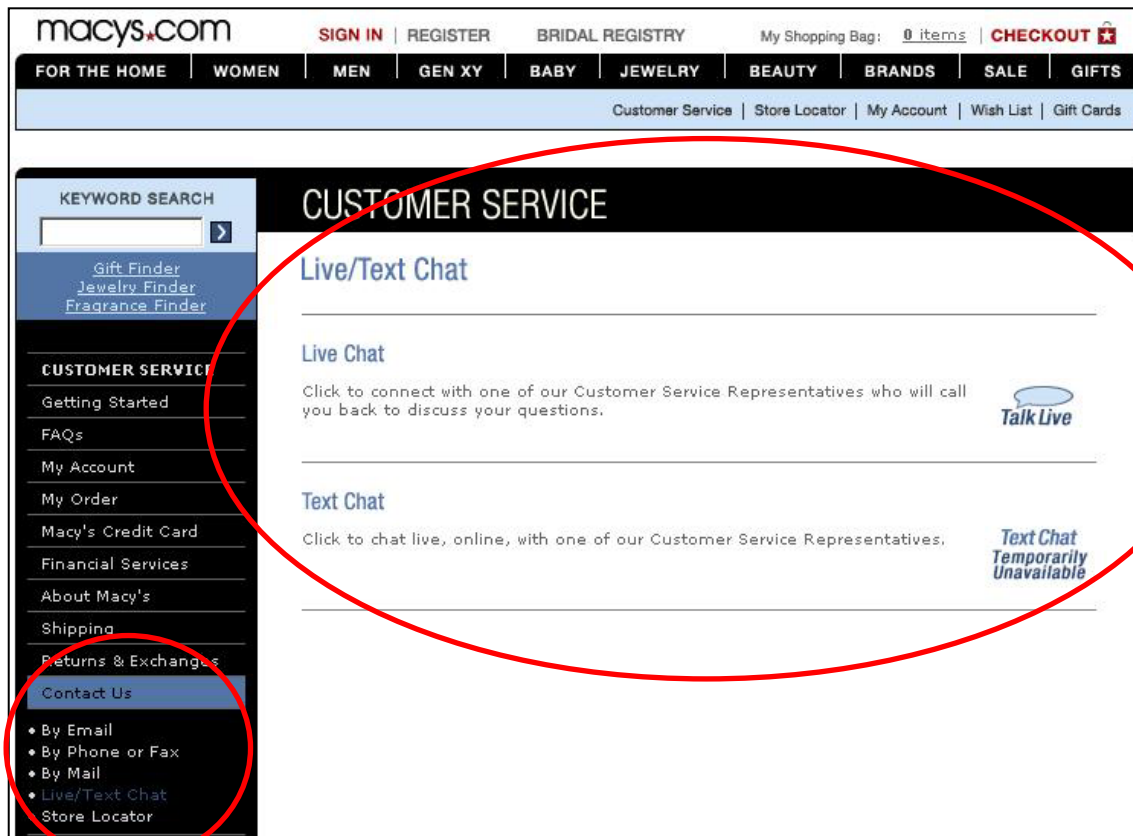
macys.com SIGN IN | REGISTER BRIDAL REGISTRY My Shopping Bag: 0 items | CHECKOUT

FOR THE HOME | WOMEN | MEN | GEN XY | BABY | JEWELRY | BEAUTY | BRANDS | SALE | GIFTS

Customer Service | Store Locator | My Account | Wish List | Gift Cards

KEYWORD SEARCH

Gift Finder
Jewelry Finder
Fragrance Finder

CUSTOMER SERVICE
Getting Started
FAQs
My Account
My Order
Macy's Credit Card
Financial Services
About Macy's
Shipping
Returns & Exchanges
Contact Us
• By Email
• By Phone or Fax
• By Mail
• Live/Text Chat
• Store Locator

CUSTOMER SERVICE

Live/Text Chat

Live Chat

Click to connect with one of our Customer Service Representatives who will call you back to discuss your questions.

Talk Live

Text Chat

Click to chat live, online, with one of our Customer Service Representatives.

Text Chat Temporarily Unavailable